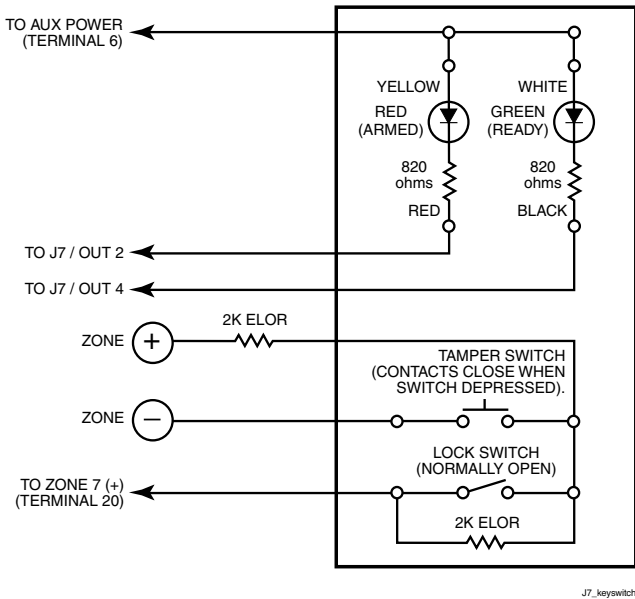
TO AUX POWER (TERMINAL 6)

YELLOW

RED (ARMED)

820 ohms

RED

WHITE

GREEN (READY)

820 ohms

BLACK

TO J7 / OUT 2

TO J7 / OUT 4

ZONE +

2K ELOR

TAMPER SWITCH (CONTACTS CLOSE WHEN SWITCH DEPRESSED).

ZONE −

LOCK SWITCH (NORMALLY OPEN)

TO ZONE 7 (+) (TERMINAL 20)

2K ELOR

J7_keyswitch